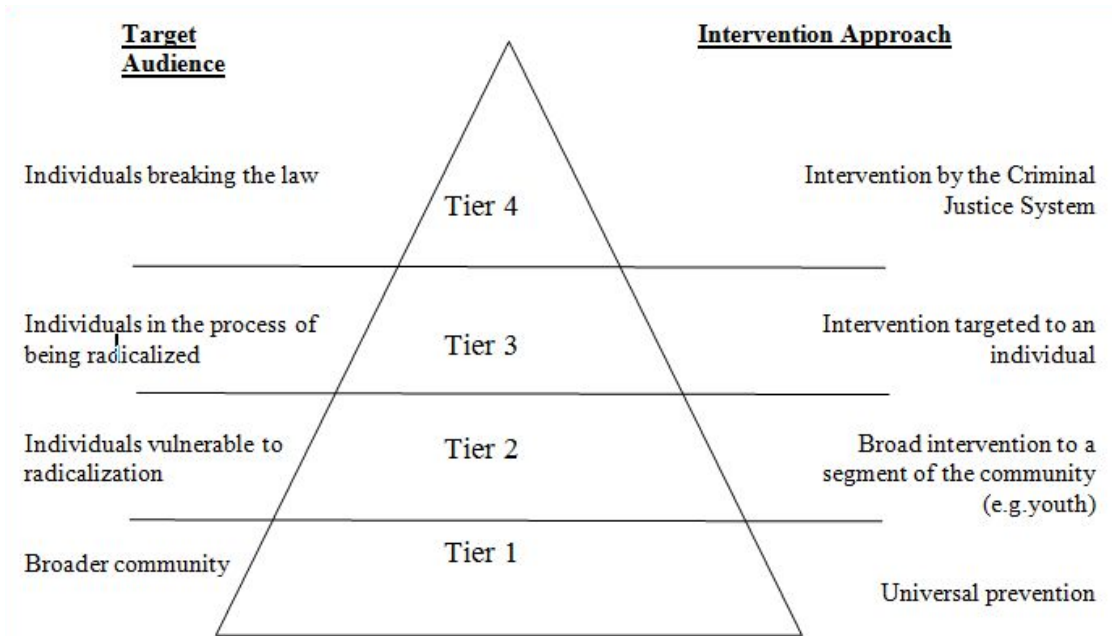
Target Audience

Intervention Approach

Individuals breaking the law

Tier 4

Intervention by the Criminal Justice System

Individuals in the process of being radicalized

Tier 3

Intervention targeted to an individual

Individuals vulnerable to radicalization

Tier 2

Broad intervention to a segment of the community (e.g.youth)

Broader community

Tier 1

Universal prevention